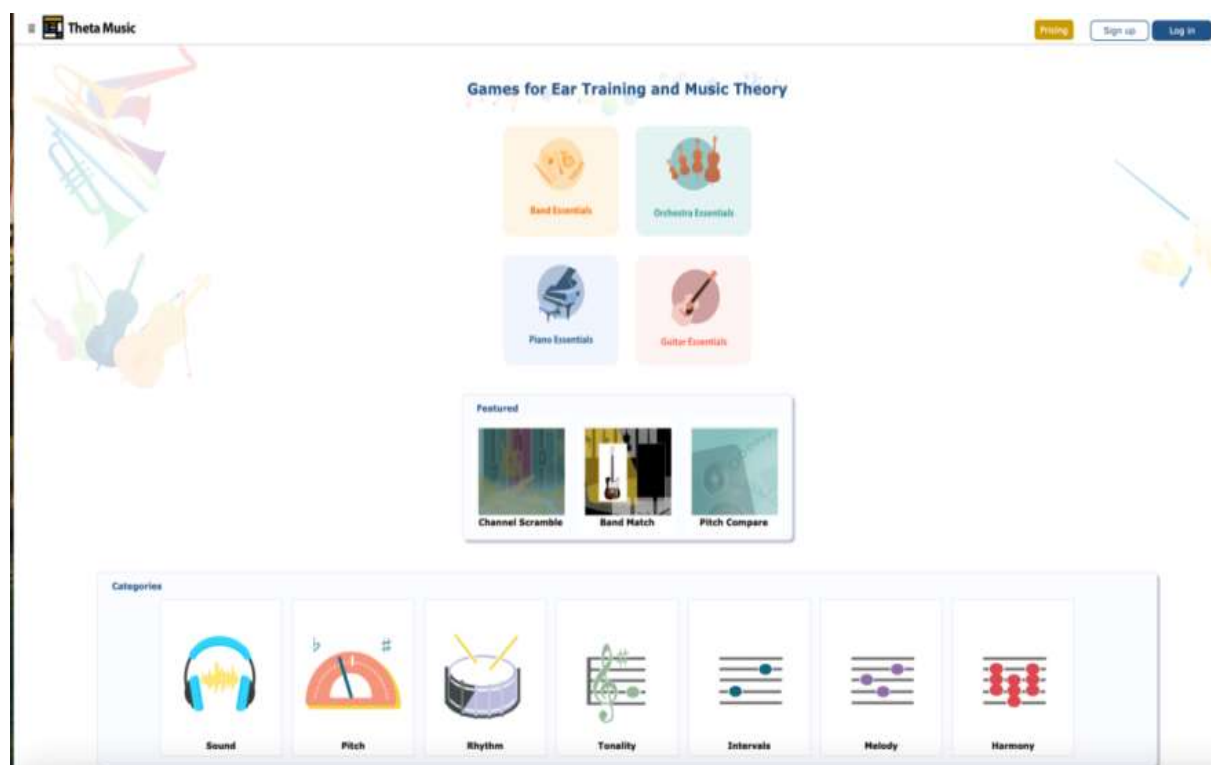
Theta Music

Pricing

Sign up

Log in

Games for Ear Training and Music Theory

Band Essentials

Orchestra Essentials

Piano Essentials

Guitar Essentials

Featured

Channel Scramble

Band Match

Pitch Compare

Categories

Sound

Pitch

Rhythm

Tonality

Intervals

Melody

Harmony